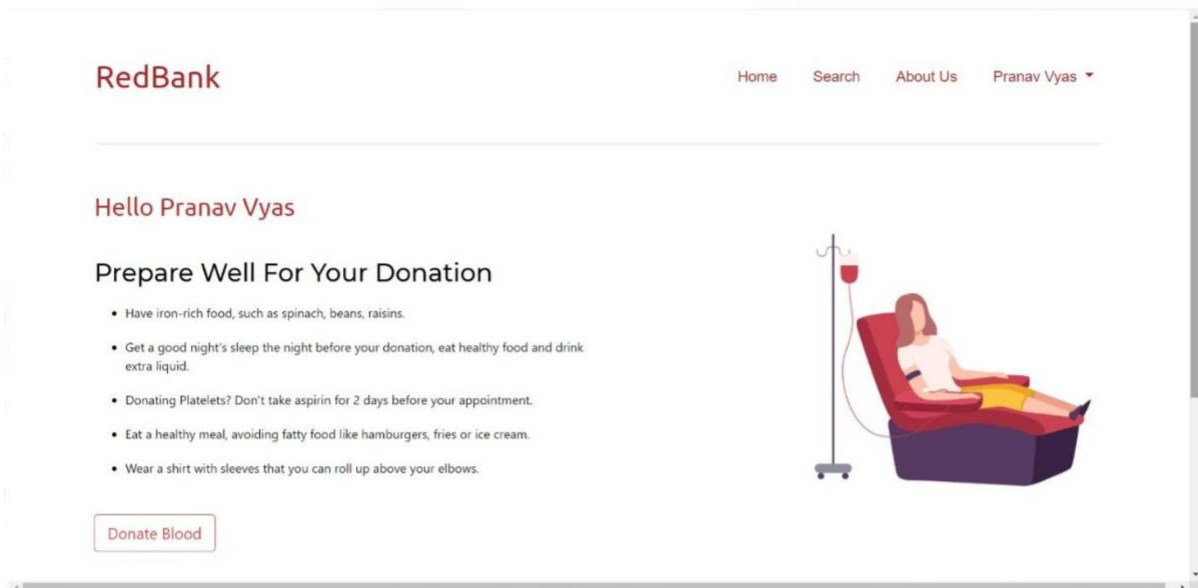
RedBank

Home Search About Us Pranav Vyas

Hello Pranav Vyas

Prepare Well For Your Donation

- Have iron-rich food, such as spinach, beans, raisins.
- Get a good night's sleep the night before your donation, eat healthy food and drink extra liquid.
- Donating Platelets? Don't take aspirin for 2 days before your appointment.
- Eat a healthy meal, avoiding fatty food like hamburgers, fries or ice cream.
- Wear a shirt with sleeves that you can roll up above your elbows.

Donate Blood